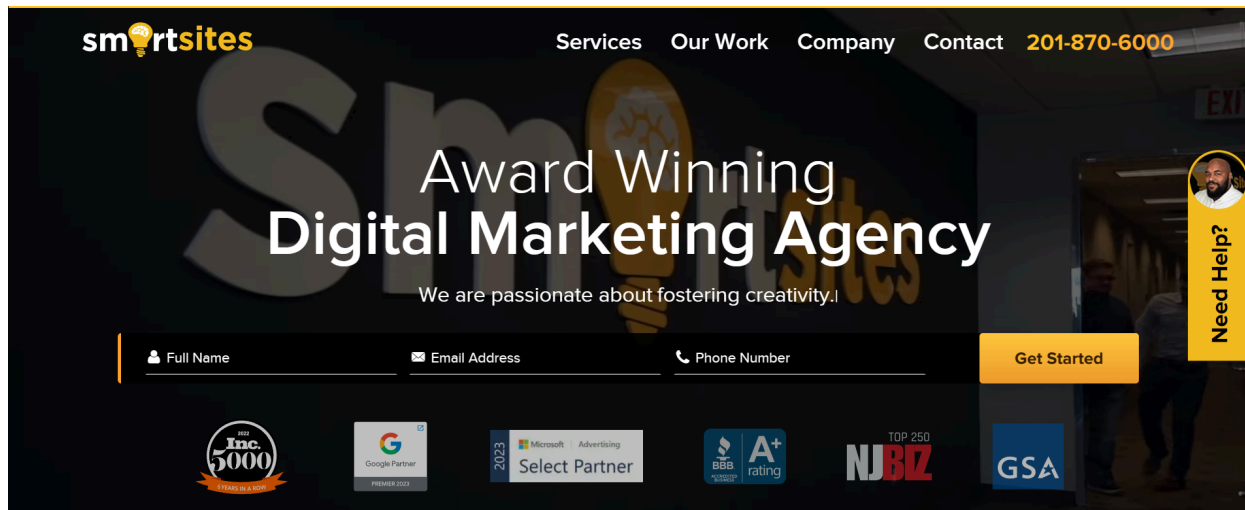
smartsites

Services Our Work Company Contact 201-870-6000

Award Winning
Digital Marketing Agency

We are passionate about fostering creativity.|

Full Name
Email Address
Phone Number
Get Started

Need Help?

2022 Inc. 5000 6 YEARS IN A ROW

Google Partner PREMIER 2023

2023 Microsoft Advertising Select Partner

BBB ACCREDITED BUSINESS A+ rating

TOP 250 NJBIZ

GSA